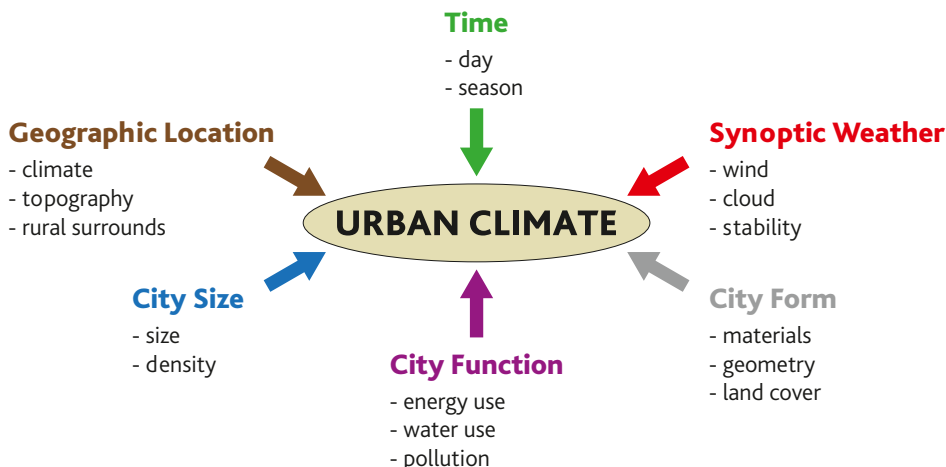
Time
- day
- season

Geographic Location
- climate
- topography
- rural surrounds

Synoptic Weather
- wind
- cloud
- stability

URBAN CLIMATE

City Size
- size
- density

City Form
- materials
- geometry
- land cover

City Function
- energy use
- water use
- pollution